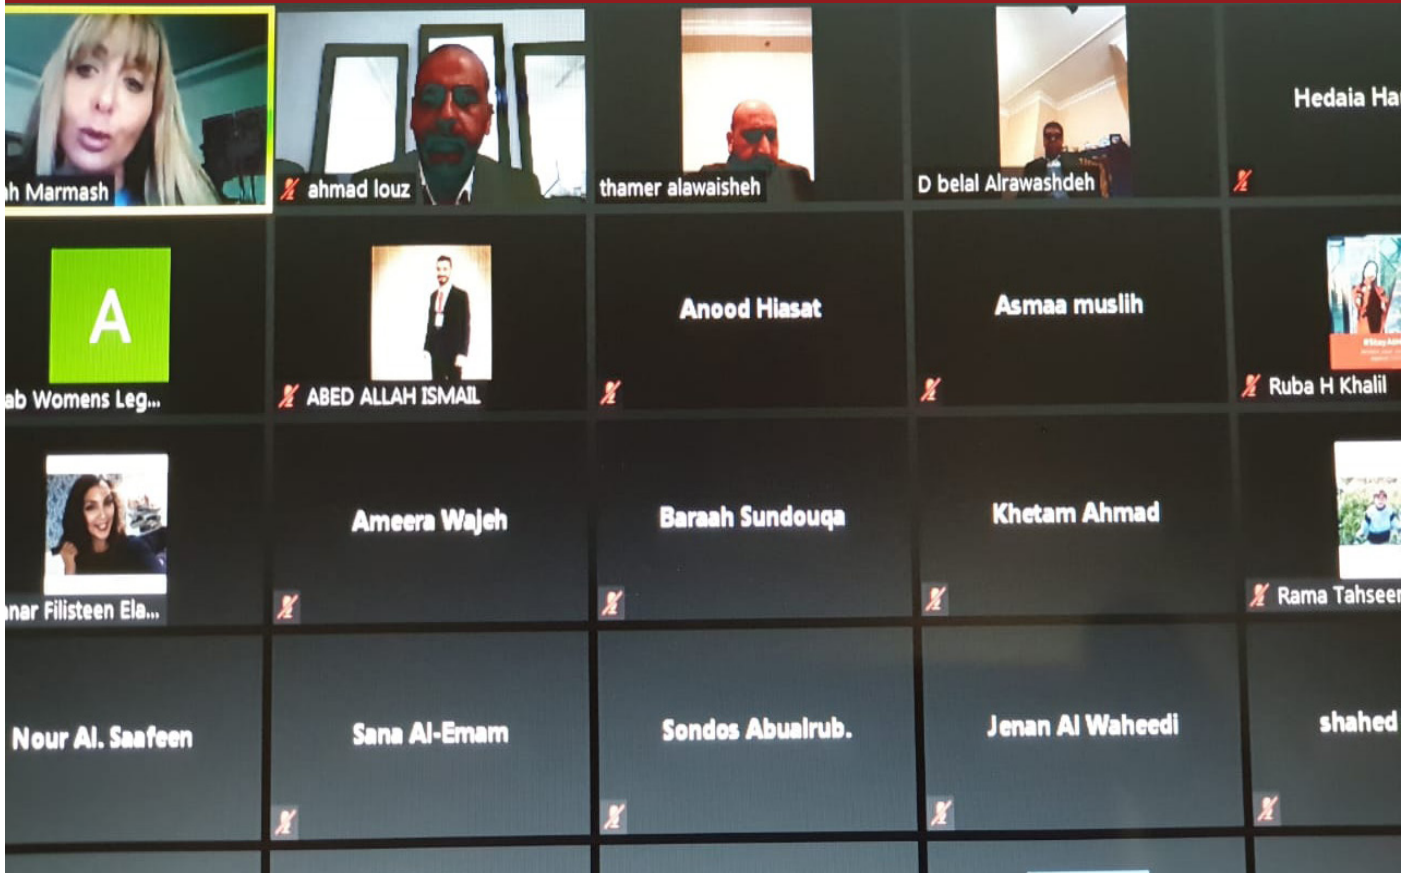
h Marmash
ahmad louz
thamer alawaisheh
D belal Alrawashdeh
Hedaia Ha

A
ab Womens Leg...
ABED ALLAH ISMAIL
Anood Hiasat
Asmaa muslih
Ruba H Khalil

nar Filisteen Ela...
Ameera Wajeh
Baraah Sundouqa
Khetam Ahmad
Rama Tahseen

Nour Al. Saafeen
Sana Al-Emam
Sondos Abualrub.
Jenan Al Waheedi
shahed